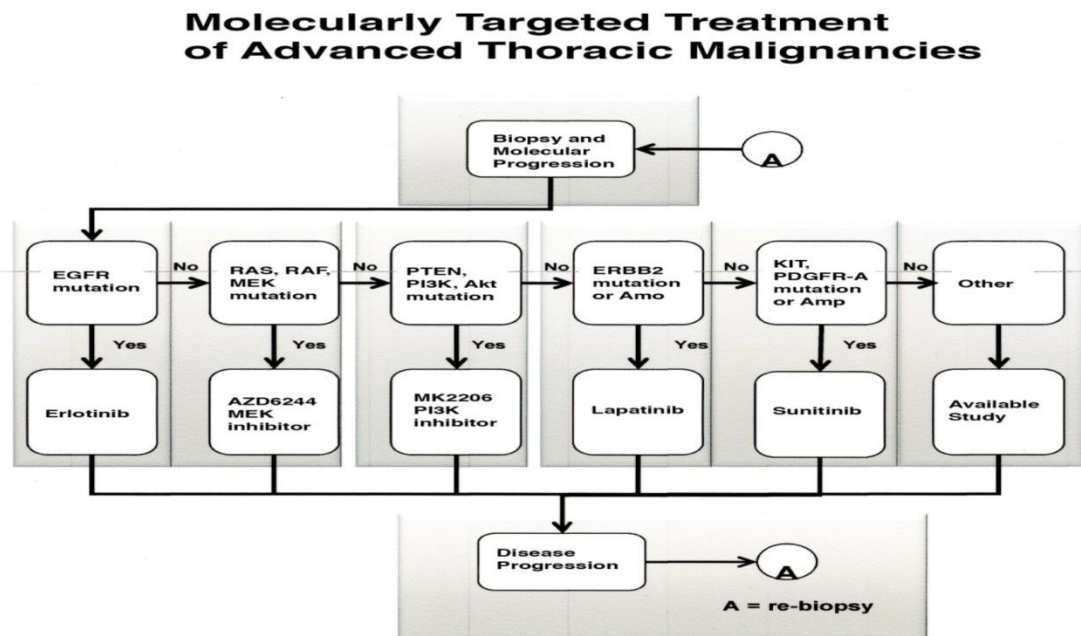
Molecularly Targeted Treatment of Advanced Thoracic Malignancies

Biopsy and Molecular Progression

A

EGFR mutation

No

RAS, RAF, MEK mutation

No

PTEN, PI3K, Akt mutation

No

ERBB2 mutation or Amo

No

KIT, PDGFR-A mutation or Amp

No

Other

Yes

Erlotinib

Yes

AZD6244 MEK inhibitor

Yes

MK2206 PI3K inhibitor

Yes

Lapatinib

Yes

Sunitinib

Available Study

Disease Progression

A

A = re-biopsy